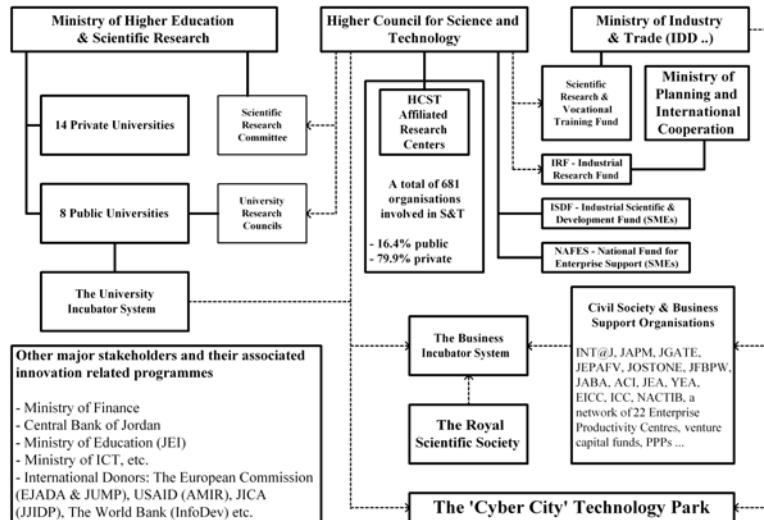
Ministry of Higher Education & Scientific Research

Higher Council for Science and Technology

Ministry of Industry & Trade (IDD ..)

14 Private Universities

Scientific Research Committee

HCST Affiliated Research Centers

Scientific Research & Vocational Training Fund

Ministry of Planning and International Cooperation

IRF - Industrial Research Fund

8 Public Universities

University Research Councils

A total of 681 organisations involved in S&T

- 16.4% public
- 79.9% private

ISDF - Industrial Scientific & Development Fund (SMEs)

NAFES - National Fund for Enterprise Support (SMEs)

The University Incubator System

Civil Society & Business Support Organisations

INT@J, JAPM, JGATE, JEPAFV, JOSTONE, JFBPW, JABA, ACI, JEA, YEA, EICC, ICC, NACTIB, a network of 22 Enterprise Productivity Centres, venture capital funds, PPPs ...

The Business Incubator System

Other major stakeholders and their associated innovation related programmes

- Ministry of Finance
- Central Bank of Jordan
- Ministry of Education (JEI)
- Ministry of ICT, etc.
- International Donors: The European Commission (EJADA & JUMP), USAID (AMIR), JICA (JJIDP), The World Bank (InfoDev) etc.

The Royal Scientific Society

The 'Cyber City' Technology Park